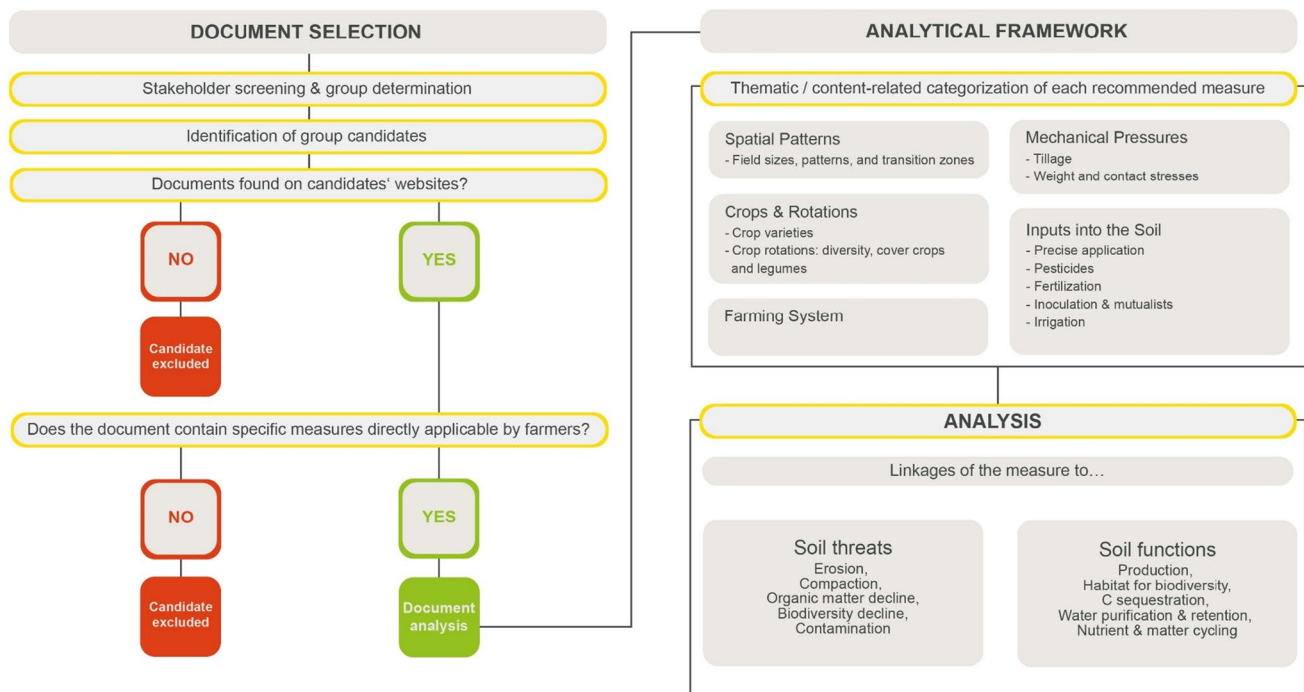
DOCUMENT SELECTION

Stakeholder screening & group determination

Identification of group candidates

Documents found on candidates' websites?

NO

Candidate excluded

YES

Does the document contain specific measures directly applicable by farmers?

NO

Candidate excluded

YES

Document analysis

ANALYTICAL FRAMEWORK

Thematic / content-related categorization of each recommended measure

Spatial Patterns
- Field sizes, patterns, and transition zones

Crops & Rotations
- Crop varieties
- Crop rotations: diversity, cover crops and legumes

Farming System

Mechanical Pressures
- Tillage
- Weight and contact stresses

Inputs into the Soil
- Precise application
- Pesticides
- Fertilization
- Inoculation & mutualists
- Irrigation

ANALYSIS

Linkages of the measure to…

Soil threats
Erosion,
Compaction,
Organic matter decline,
Biodiversity decline,
Contamination

Soil functions
Production,
Habitat for biodiversity,
C sequestration,
Water purification & retention,
Nutrient & matter cycling